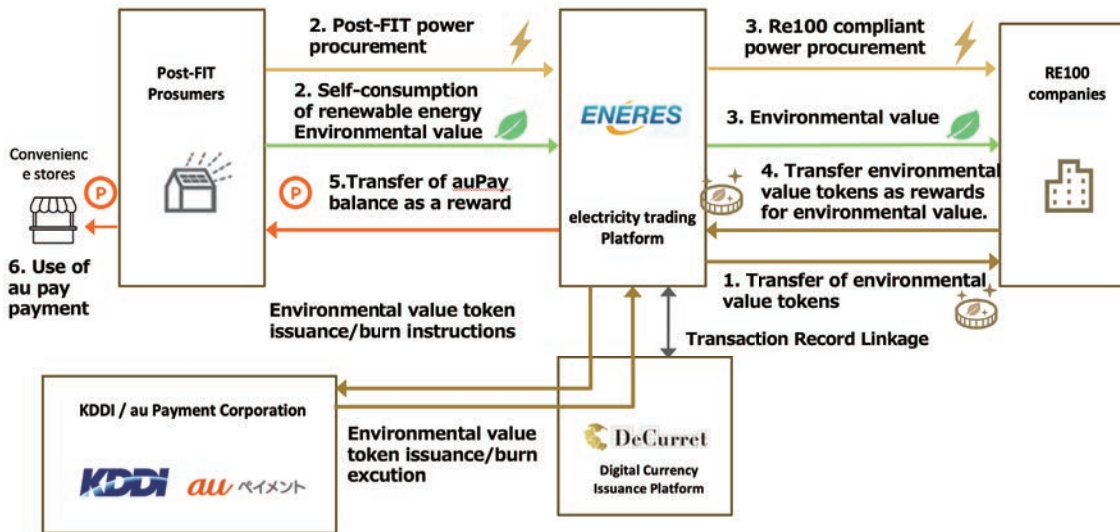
2. Post-FIT power procurement

3. Re100 compliant power procurement

Post-FIT Prosumers

2. Self-consumption of renewable energy Environmental value

ENERES

RE100 companies

3. Environmental value

Convenienc e stores

4. Transfer environmental value tokens as rewards for environmental value.

5.Transfer of auPay balance as a reward

electricity trading Platform

6. Use of au pay payment

1. Transfer of environmental value tokens

Environmental value token issuance/burn instructions

Transaction Record Linkage

KDDI / au Payment Corporation

Environmental value token issuance/burn excution

DeCurret

Digital Currency Issuance Platform

KDDI au ペイメント